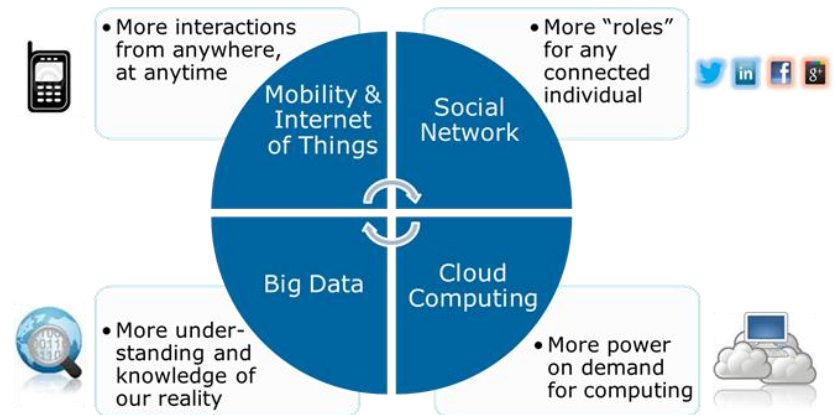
• More interactions from anywhere, at anytime

• More “roles” for any connected individual

Mobility & Internet of Things

Social Network

in f g+

Big Data

Cloud Computing

• More understanding and knowledge of our reality

• More power on demand for computing